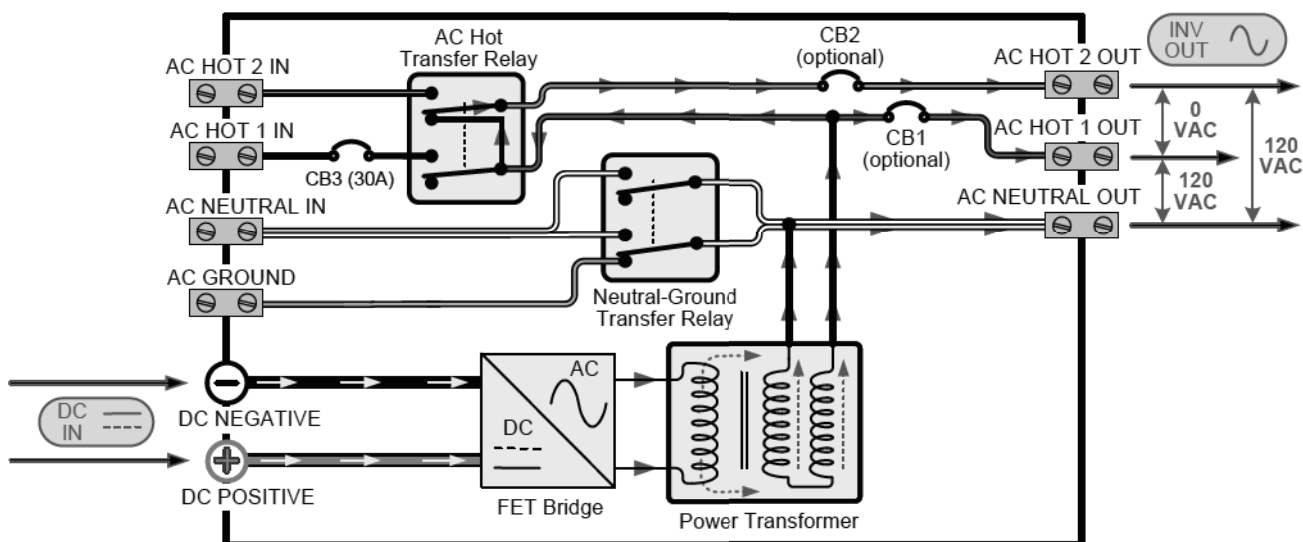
AC HOT 2 IN
AC HOT 1 IN
CB3 (30A)
AC NEUTRAL IN
AC GROUND
AC Hot Transfer Relay
Neutral-Ground Transfer Relay
CB2 (optional)
CB1 (optional)
INV OUT
AC HOT 2 OUT
AC HOT 1 OUT
AC NEUTRAL OUT
0 VAC
120 VAC
120 VAC
DC IN
DC NEGATIVE
DC POSITIVE
AC
DC
FET Bridge
Power Transformer